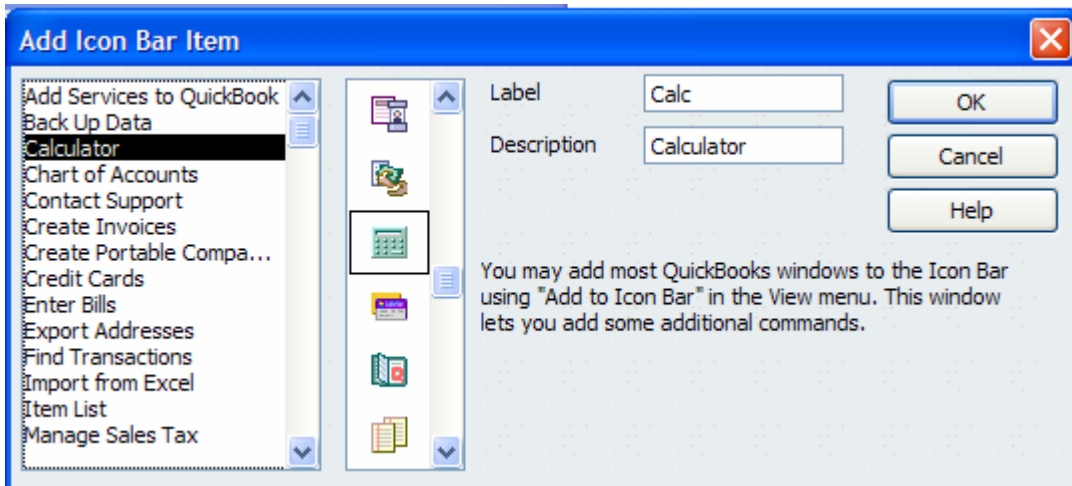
Add Icon Bar Item

Add Services to QuickBook
Back Up Data
Calculator
Chart of Accounts
Contact Support
Create Invoices
Create Portable Compa...
Credit Cards
Enter Bills
Export Addresses
Find Transactions
Import from Excel
Item List
Manage Sales Tax

Label Calc

Description Calculator

OK

Cancel

Help

You may add most QuickBooks windows to the Icon Bar using "Add to Icon Bar" in the View menu. This window lets you add some additional commands.